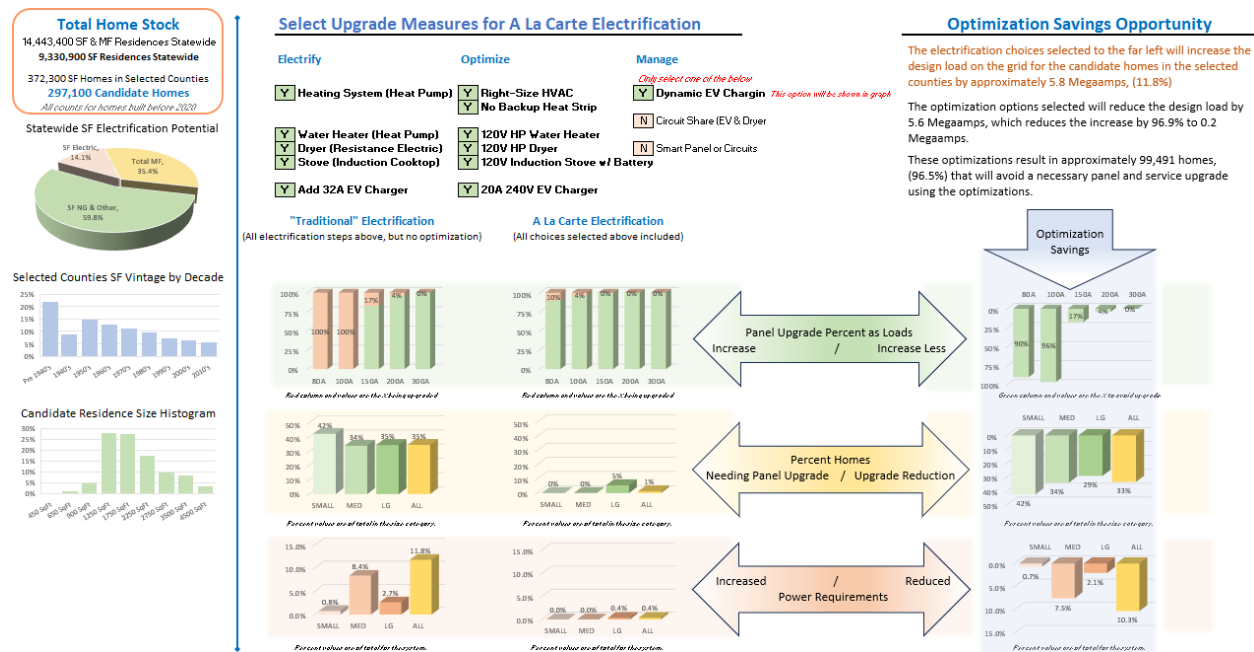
Total Home Stock
14,443,400 SF & MF Residences Statewide
9,330,900 SF Residences Statewide
372,300 SF Homes in Selected Counties
297,100 Candidate Homes
All counts for homes built before 2020

Statewide SF Electrification Potential
SF Electric, 14.1%
Total MF, 35.4%
SF NG & Other, 59.8%

Selected Counties SF Vintage by Decade
25%
20%
15%
10%
5%
0%
Pre 1940's
1940's
1950's
1960's
1970's
1980's
1990's
2000's
2010's

Candidate Residence Size Histogram
30%
25%
20%
15%
10%
5%
0%
450 SqFt
650 SqFt
900 SqFt
1250 SqFt
1750 SqFt
2250 SqFt
2750 SqFt
3500 SqFt
4500 SqFt

Select Upgrade Measures for A La Carte Electrification

Electrify
Y Heating System (Heat Pump)
Y Water Heater (Heat Pump)
Y Dryer (Resistance Electric)
Y Stove (Induction Cooktop)
Y Add 32A EV Charger

Optimize
Y Right-Size HVAC
Y No Backup Heat Strip
Y 120V HP Water Heater
Y 120V HP Dryer
Y 120V Induction Stove w/ Battery
Y 20A 240V EV Charger

Manage
Only select one of the below
Y Dynamic EV Chargin This option will be shown in graph
N Circuit Share (EV & Dryer
N Smart Panel or Circuits

"Traditional" Electrification
(All electrification steps above, but no optimization)

A La Carte Electrification
(All choices selected above included)

100%
75%
50%
25%
0%
100% 100% 17% 4% 0%
80A 100A 150A 200A 300A
Red column and values are the % being upgraded

100%
75%
50%
25%
0%
10% 4% 0% 0% 0%
80A 100A 150A 200A 300A
Red column and values are the % being upgraded

Panel Upgrade Percent as Loads
Increase / Increase Less

50%
40%
30%
20%
10%
0%
42% 34% 35% 35%
SMALL MED LG ALL
Percent values are of total in the size category.

50%
40%
30%
20%
10%
0%
0% 0% 5% 1%
SMALL MED LG ALL
Percent values are of total in the size category.

Percent Homes
Needing Panel Upgrade / Upgrade Reduction

15.0%
10.0%
5.0%
0.0%
0.8% 8.4% 2.7% 11.8%
SMALL MED LG ALL
Percent values are of total for the system.

15.0%
10.0%
5.0%
0.0%
0.0% 0.0% 0.4% 0.4%
SMALL MED LG ALL
Percent values are of total for the system.

Increased / Reduced
Power Requirements

Optimization Savings Opportunity
The electrification choices selected to the far left will increase the design load on the grid for the candidate homes in the selected counties by approximately 5.8 Megaamps, (11.8%)

The optimization options selected will reduce the design load by 5.6 Megaamps, which reduces the increase by 96.9% to 0.2 Megaamps.

These optimizations result in approximately 99,491 homes, (96.5%) that will avoid a necessary panel and service upgrade using the optimizations.

Optimization Savings

80A 100A 150A 200A 300A
0%
25%
50%
75%
100%
90% 96% 17% 4% 0%
Green column and values are the % to avoid upgrade

SMALL MED LG ALL
0%
10%
20%
30%
40%
50%
42% 34% 29% 33%
Percent values are of total in the size category.

SMALL MED LG ALL
0.0%
5.0%
10.0%
15.0%
0.7% 7.5% 2.1% 10.3%
Percent values are of total for the system.